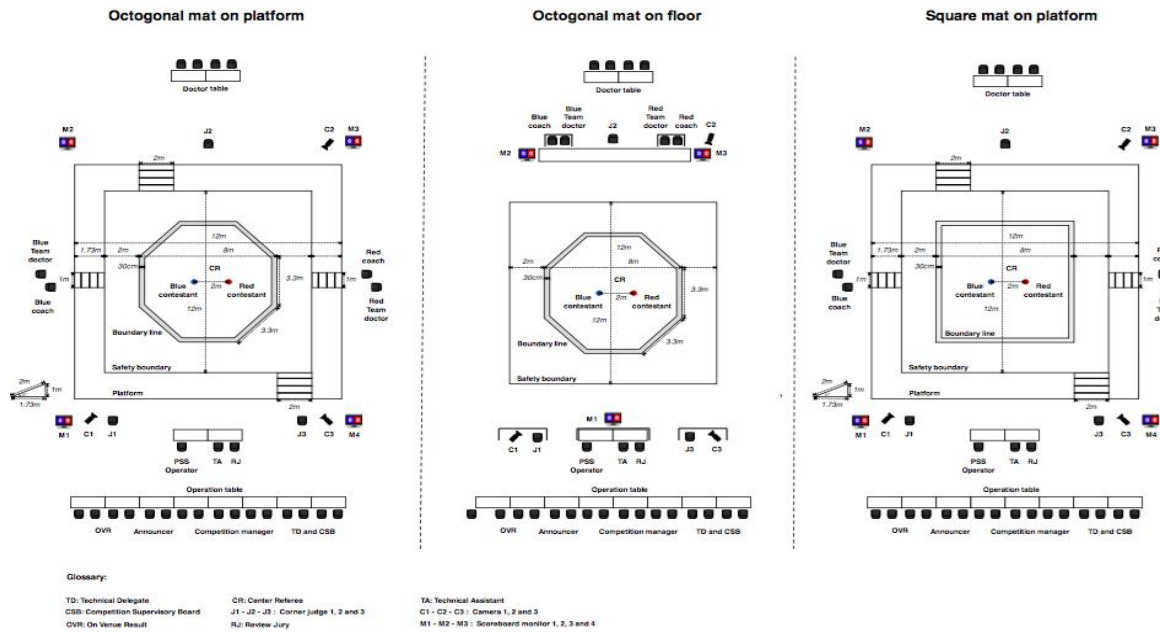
Octogonal mat on platform

Doctor table

M2 J2 C2 M3

2m

12m
1.73m 2m 8m
Blue Team doctor
30cm
Red coach
1m
CR
3.3m
1m
Blue contestant 2m Red contestant
Blue coach
12m
Red Team doctor
3.3m
Boundary line
Safety boundary
Platform
2m
1m
1.73m
2m
M1 C1 J1 J3 C3 M4

PSS Operator TA RJ

Operation table

OVR Announcer Competition manager TD and CSB

Octogonal mat on floor

Doctor table

Blue coach Blue Team doctor J2 Red Team doctor Red coach C2
M2 M3

12m
2m 8m
30cm CR 3.3m
Blue contestant 2m Red contestant
12m
Boundary line
3.3m
Safety boundary

M1
C1 J1 J3 C3
PSS Operator TA RJ

Operation table

OVR Announcer Competition manager TD and CSB

Square mat on platform

Doctor table

M2 J2 C2 M3

2m
12m
Blue Team doctor 1.73m 2m 8m
30cm CR
1m
Blue coach
Blue contestant 2m Red contestant
12m
Boundary line
Safety boundary
Platform
2m
1.73m
2m
M1 C1 J1 J3 C3 M4
PSS Operator TA RJ

Operation table

OVR Announcer Competition manager TD and CSB

Glossary:

TD: Technical Delegate
CSB: Competition Supervisory Board
OVR: On Venue Result
CR: Center Referee
J1 - J2 - J3 : Corner judge 1, 2 and 3
RJ: Review Jury
TA: Technical Assistant
C1 - C2 - C3 : Camera 1, 2 and 3
M1 - M2 - M3 : Scoreboard monitor 1, 2, 3 and 4